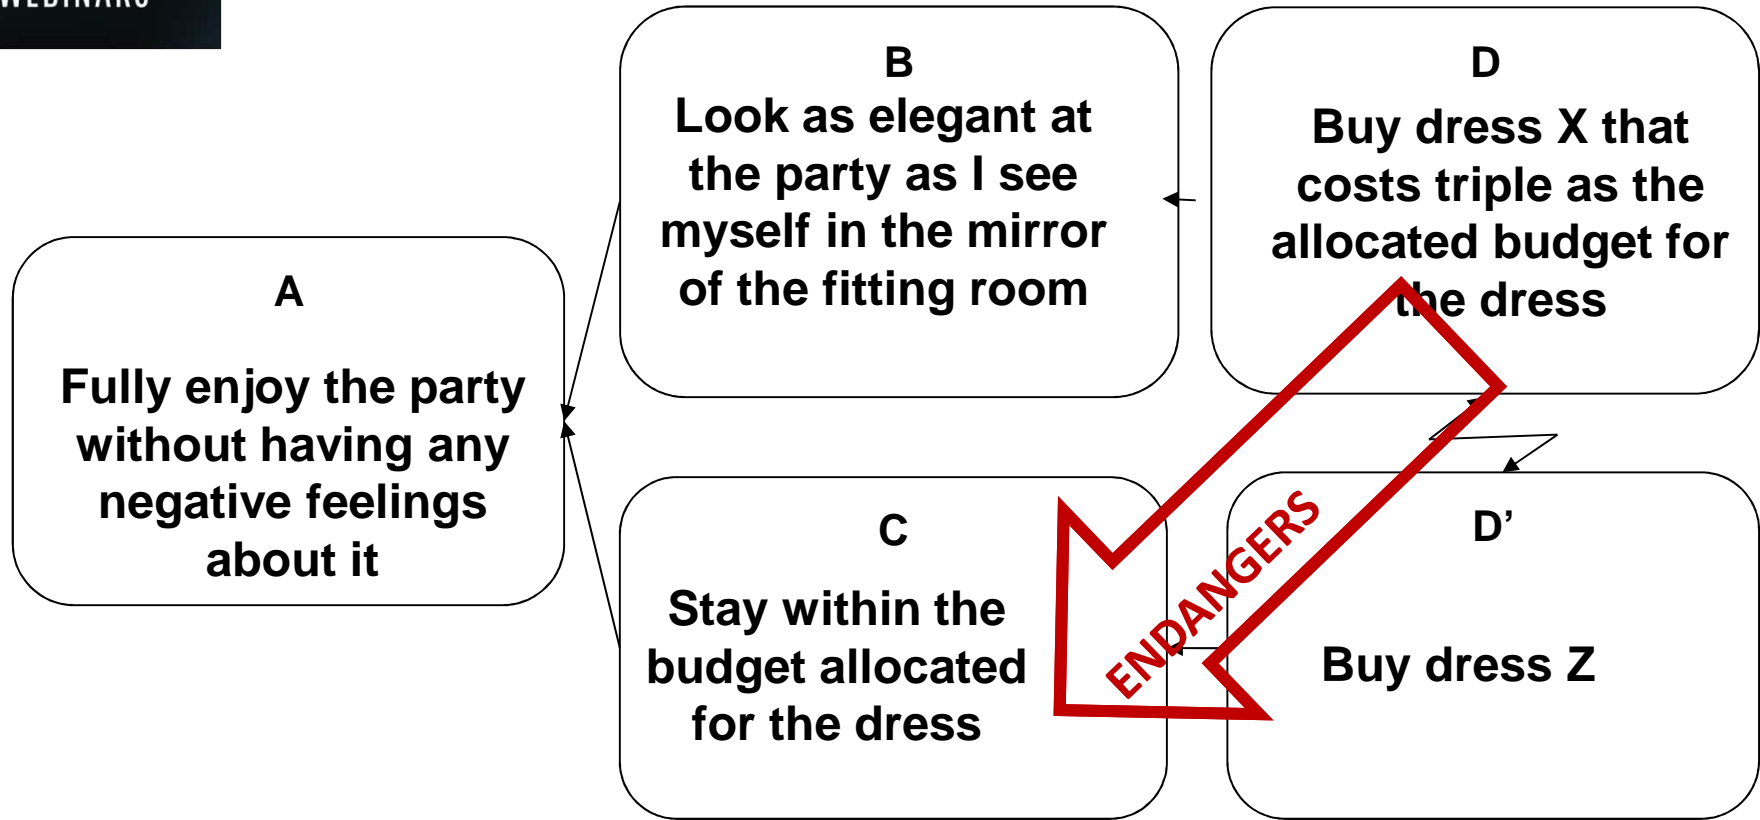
WEBINARS

A

Fully enjoy the party without having any negative feelings about it

B
Look as elegant at the party as I see myself in the mirror of the fitting room

D

Buy dress X that costs triple as the allocated budget for the dress

C

Stay within the budget allocated for the dress

ENDANGERS

D’

Buy dress Z